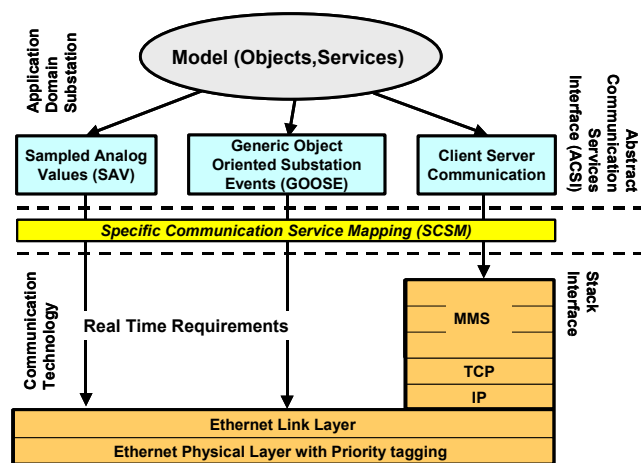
Application Domain Substation

Model (Objects,Services)

Abstract Communication Services Interface (ACSI)

Sampled Analog Values (SAV)

Generic Object Oriented Substation Events (GOOSE)

Client Server Communication

Specific Communication Service Mapping (SCSM)

Stack Interface

Communication Technology

Real Time Requirements

MMS

TCP

IP

Ethernet Link Layer

Ethernet Physical Layer with Priority tagging